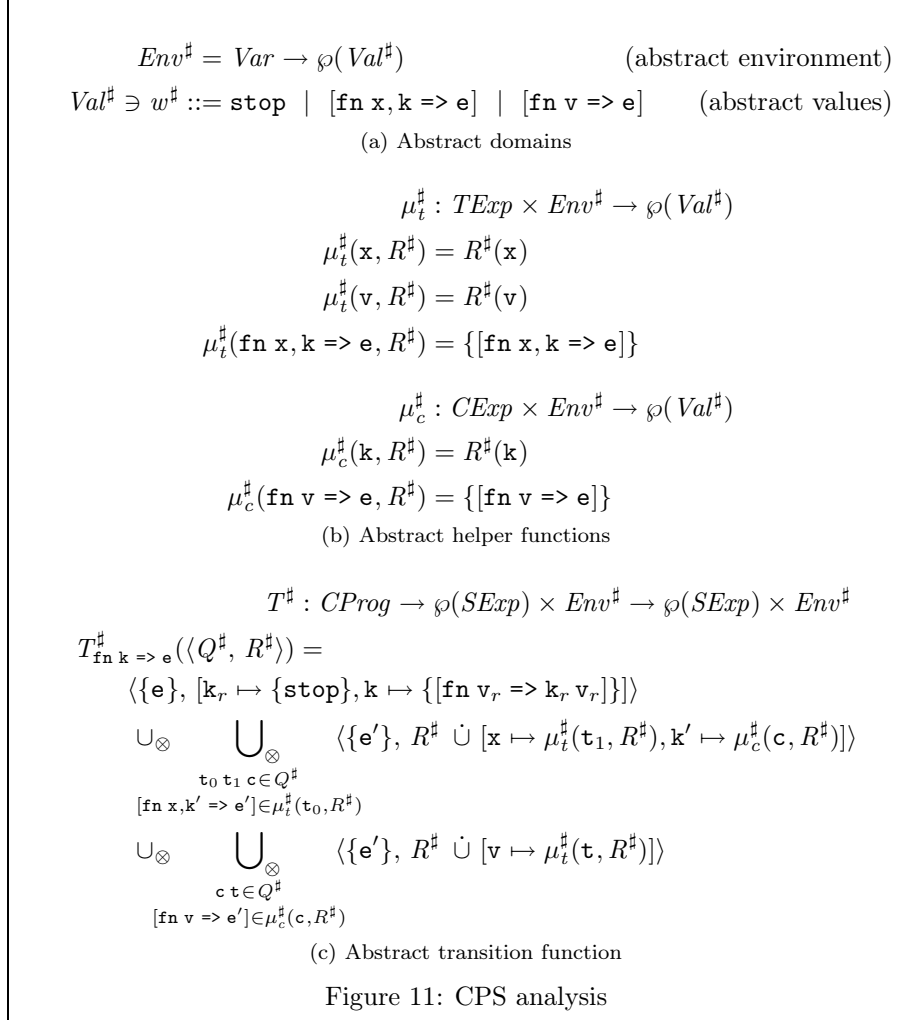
$Env^\sharp = Var \rightarrow \wp(Val^\sharp)$ (abstract environment)

$Val^\sharp \ni w^\sharp ::= \texttt{stop} \mid [\texttt{fn x,k => e}] \mid [\texttt{fn v => e}]$ (abstract values)

(a) Abstract domains

$\mu_t^\sharp : TExp \times Env^\sharp \rightarrow \wp(Val^\sharp)$

$\mu_t^\sharp(\texttt{x}, R^\sharp) = R^\sharp(\texttt{x})$

$\mu_t^\sharp(\texttt{v}, R^\sharp) = R^\sharp(\texttt{v})$

$\mu_t^\sharp(\texttt{fn x,k => e}, R^\sharp) = \{[\texttt{fn x,k => e}]\}$

$\mu_c^\sharp : CExp \times Env^\sharp \rightarrow \wp(Val^\sharp)$

$\mu_c^\sharp(\texttt{k}, R^\sharp) = R^\sharp(\texttt{k})$

$\mu_c^\sharp(\texttt{fn v => e}, R^\sharp) = \{[\texttt{fn v => e}]\}$

(b) Abstract helper functions

$T^\sharp : CProg \rightarrow \wp(SExp) \times Env^\sharp \rightarrow \wp(SExp) \times Env^\sharp$

$T^\sharp_{\texttt{fn k => e}}(\langle Q^\sharp, R^\sharp\rangle) =$

$\langle\{\texttt{e}\}, [\texttt{k}_r \mapsto \{\texttt{stop}\}, \texttt{k} \mapsto \{[\texttt{fn v}_r \texttt{ => k}_r\ \texttt{v}_r]\}]\rangle$

$\cup_\otimes \bigcup_{\otimes\ \substack{\texttt{t}_0\ \texttt{t}_1\ \texttt{c} \in Q^\sharp \\ [\texttt{fn x,k' => e'}] \in \mu_t^\sharp(\texttt{t}_0, R^\sharp)}} \langle\{\texttt{e'}\}, R^\sharp \ \dot\cup\ [\texttt{x} \mapsto \mu_t^\sharp(\texttt{t}_1, R^\sharp), \texttt{k'} \mapsto \mu_c^\sharp(\texttt{c}, R^\sharp)]\rangle$

$\cup_\otimes \bigcup_{\otimes\ \substack{\texttt{c t} \in Q^\sharp \\ [\texttt{fn v => e'}] \in \mu_c^\sharp(\texttt{c}, R^\sharp)}} \langle\{\texttt{e'}\}, R^\sharp \ \dot\cup\ [\texttt{v} \mapsto \mu_t^\sharp(\texttt{t}, R^\sharp)]\rangle$

(c) Abstract transition function

Figure 11: CPS analysis